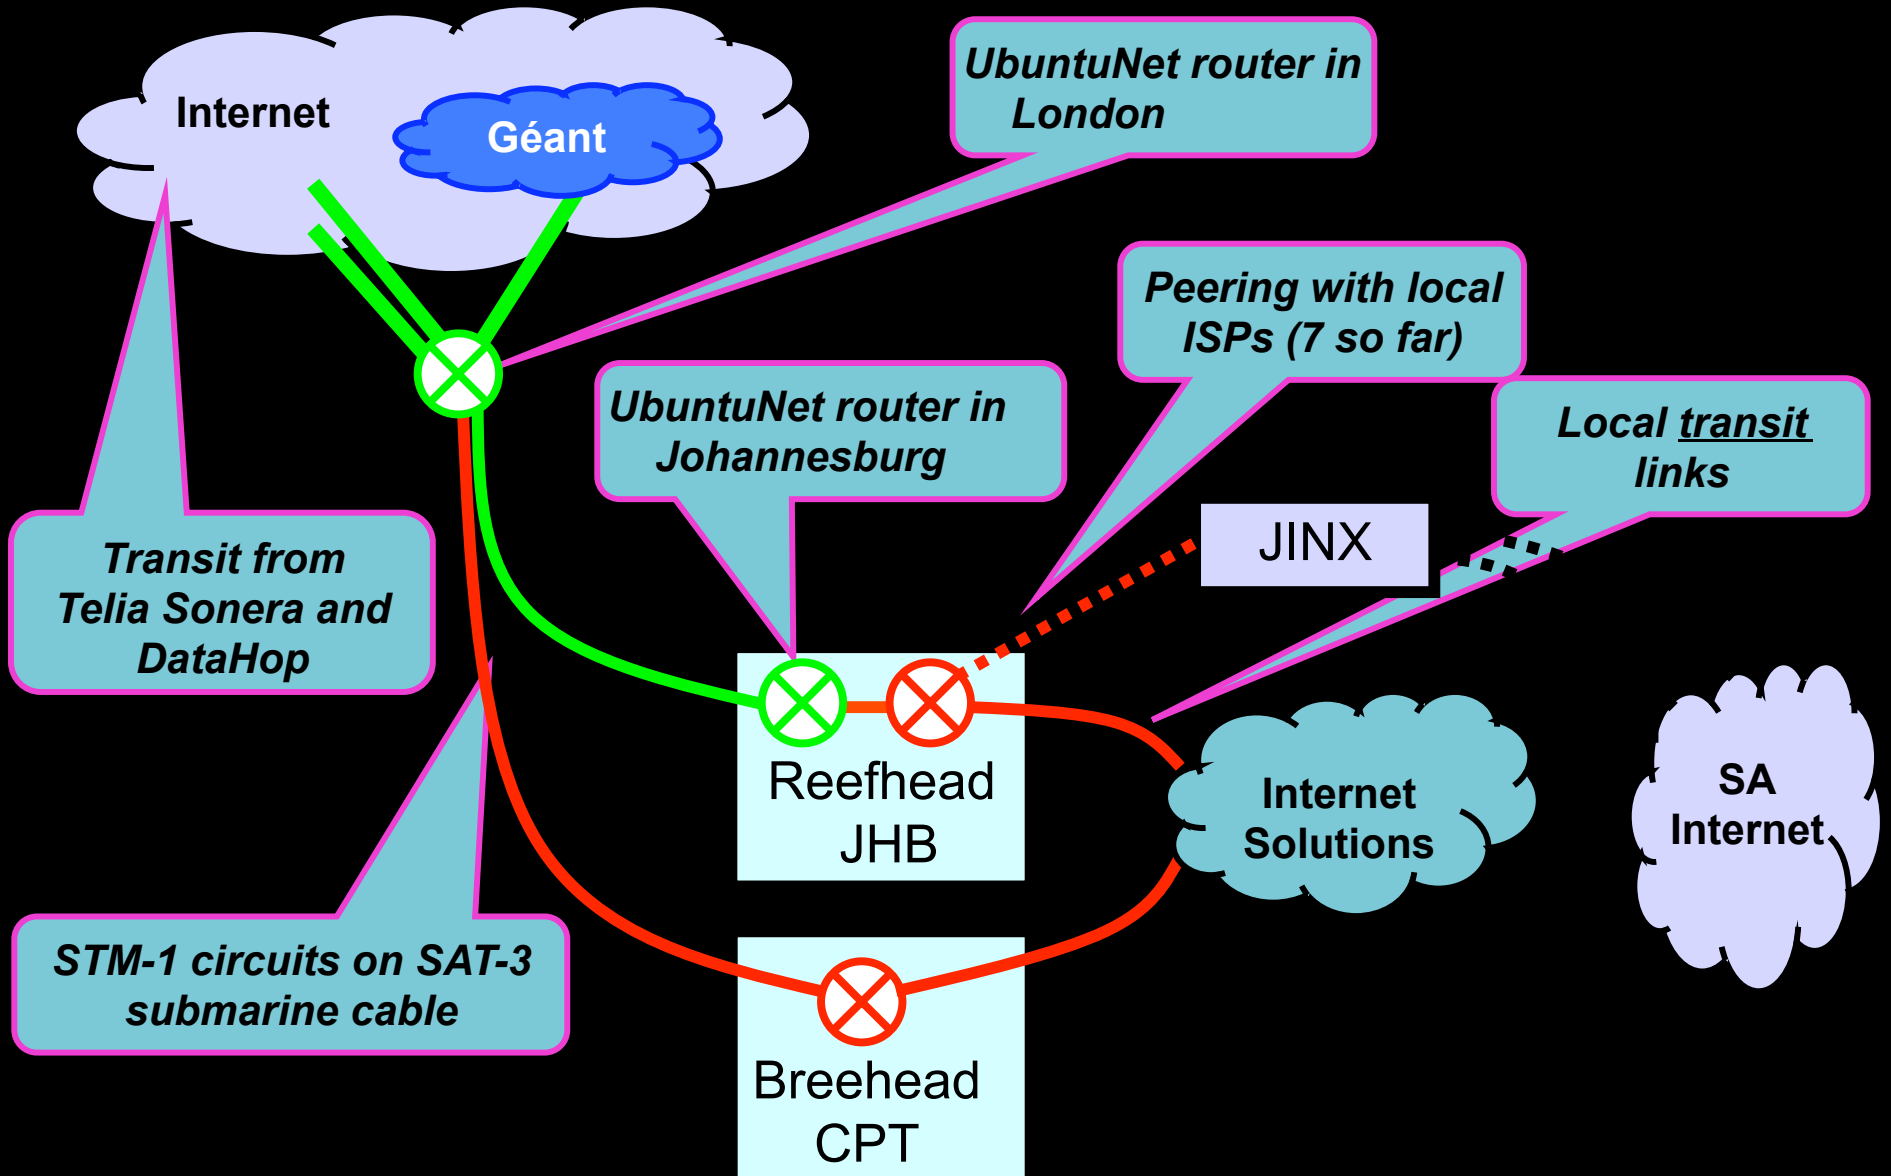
Internet

Géant

UbuntuNet router in London

Peering with local ISPs (7 so far)

UbuntuNet router in Johannesburg

Local transit links

JINX

Transit from Telia Sonera and DataHop

Reefhead JHB

Internet Solutions

SA Internet

STM-1 circuits on SAT-3 submarine cable

Breehead CPT